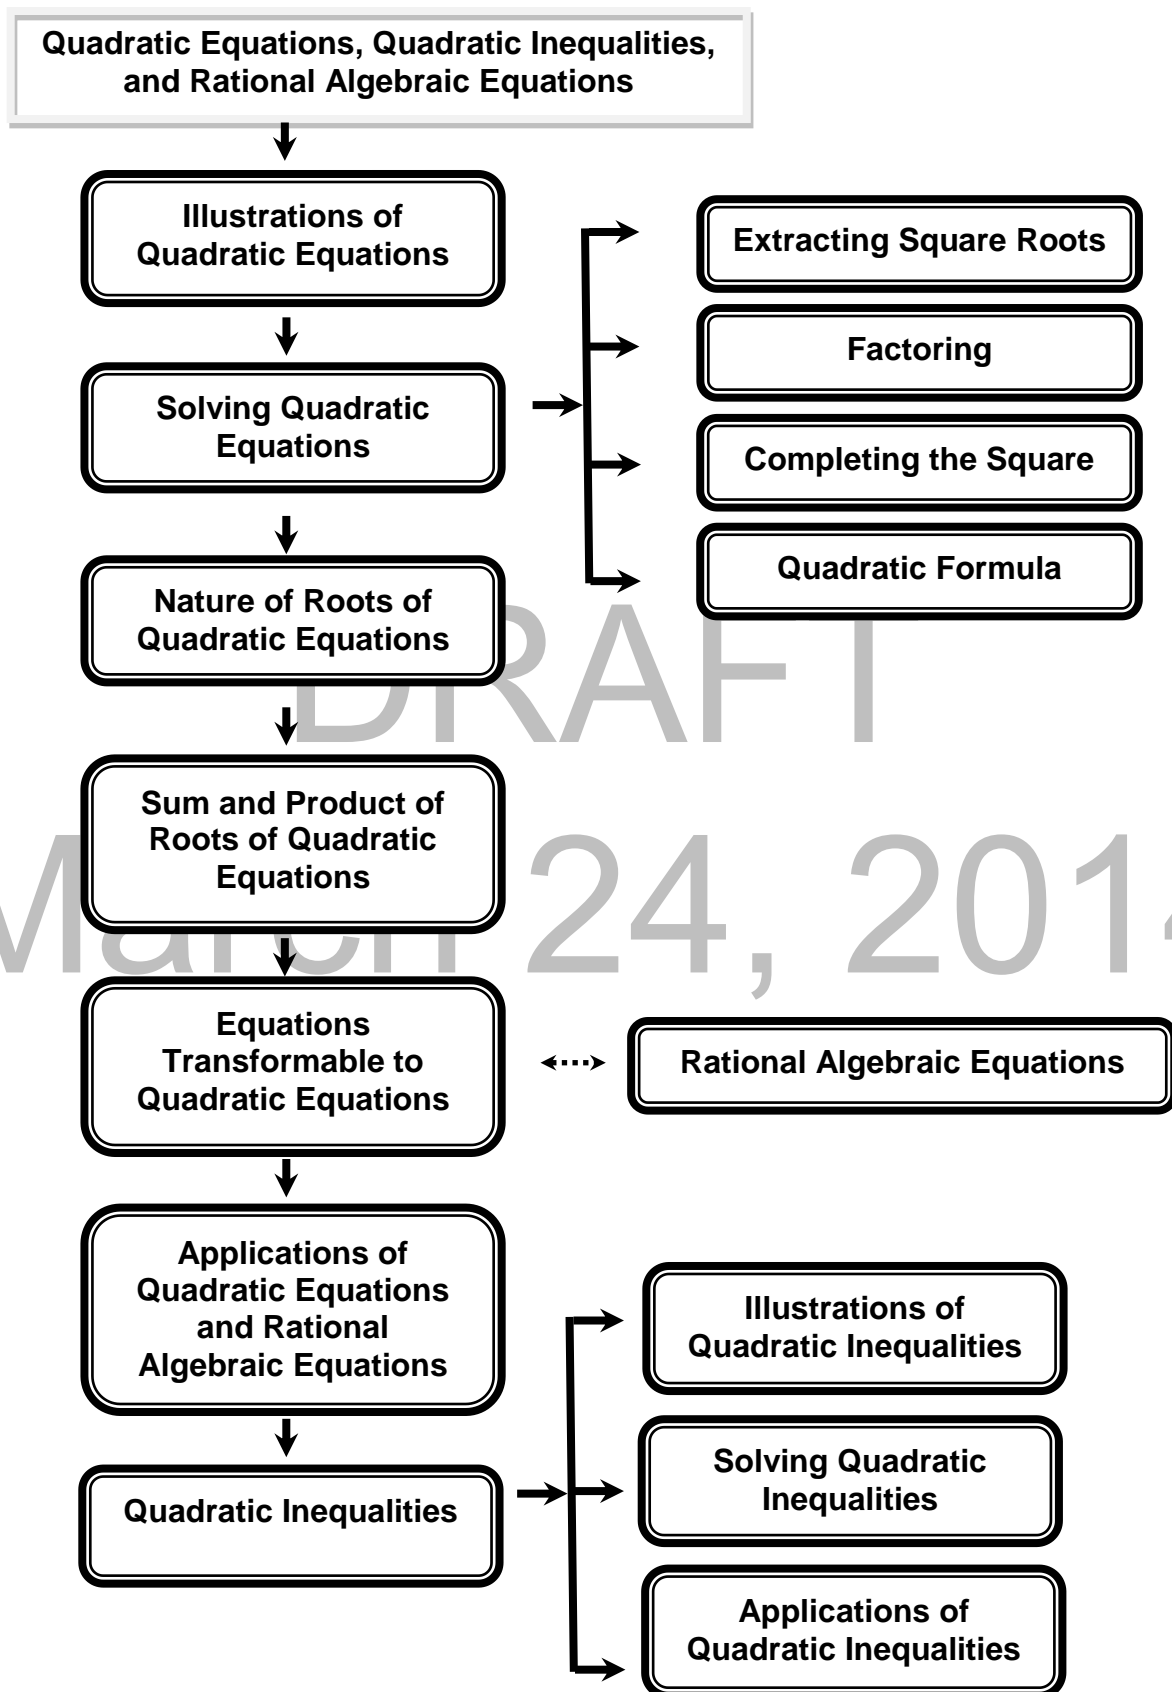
Quadratic Equations, Quadratic Inequalities, and Rational Algebraic Equations

Illustrations of Quadratic Equations

Solving Quadratic Equations

Extracting Square Roots

Factoring

Completing the Square

Quadratic Formula

Nature of Roots of Quadratic Equations

DRAFT

Sum and Product of Roots of Quadratic Equations

March 24, 2014

Equations Transformable to Quadratic Equations

Rational Algebraic Equations

Applications of Quadratic Equations and Rational Algebraic Equations

Quadratic Inequalities

Illustrations of Quadratic Inequalities

Solving Quadratic Inequalities

Applications of Quadratic Inequalities